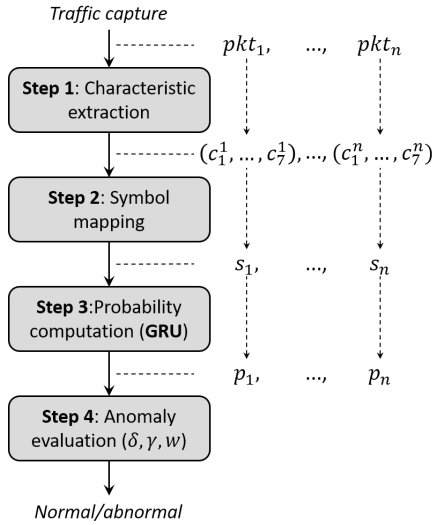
Traffic capture

$pkt_1$, ..., $pkt_n$

Step 1: Characteristic extraction

$(c_1^1, \ldots, c_7^1), \ldots, (c_1^n, \ldots, c_7^n)$

Step 2: Symbol mapping

$s_1$, ..., $s_n$

Step 3:Probability computation (GRU)

$p_1$, ..., $p_n$

Step 4: Anomaly evaluation $(\delta, \gamma, w)$

Normal/abnormal